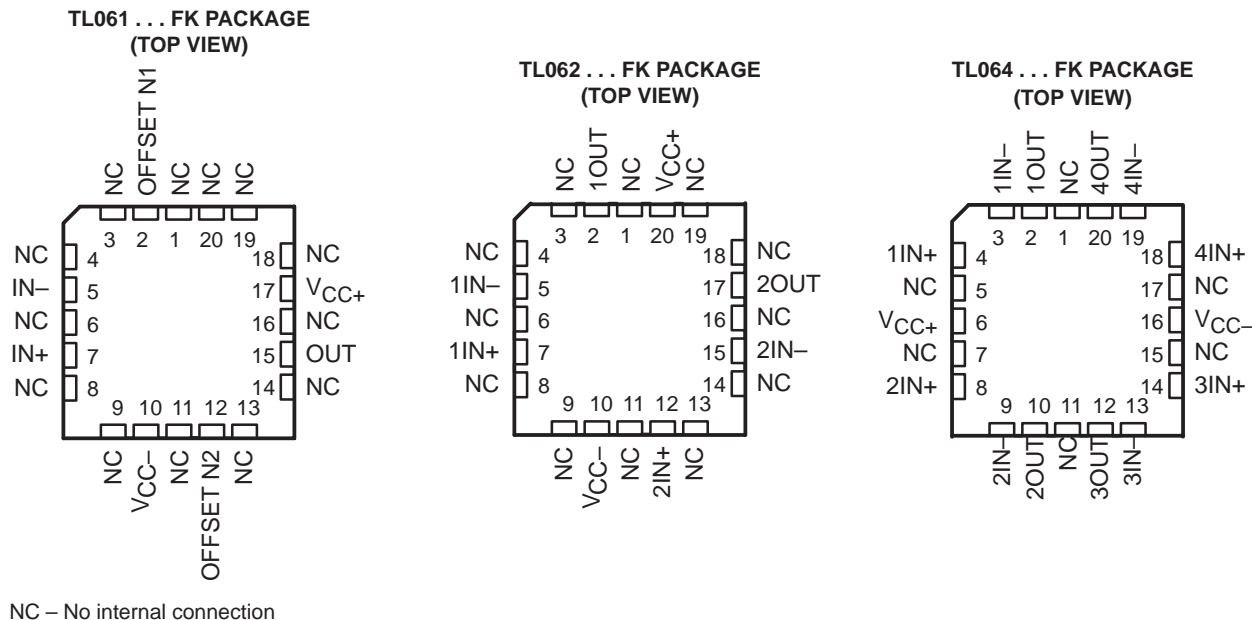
TL061 . . . FK PACKAGE
(TOP VIEW)

NC
OFFSET N1
NC
NC
NC

3 2 1 20 19

NC 4
IN– 5
NC 6
IN+ 7
NC 8

18 NC
17 $V_{CC+}$
16 NC
15 OUT
14 NC

9 10 11 12 13

NC
$V_{CC-}$
NC
OFFSET N2
NC

TL062 . . . FK PACKAGE
(TOP VIEW)

NC
1OUT
NC
$V_{CC+}$
NC

3 2 1 20 19

NC 4
1IN– 5
NC 6
1IN+ 7
NC 8

18 NC
17 2OUT
16 NC
15 2IN–
14 NC

9 10 11 12 13

NC
$V_{CC-}$
NC
2IN+
NC

TL064 . . . FK PACKAGE
(TOP VIEW)

1IN–
1OUT
NC
4OUT
4IN–

3 2 1 20 19

1IN+ 4
NC 5
$V_{CC+}$ 6
NC 7
2IN+ 8

18 4IN+
17 NC
16 $V_{CC-}$
15 NC
14 3IN+

9 10 11 12 13

2IN–
2OUT
NC
3OUT
3IN–

NC – No internal connection